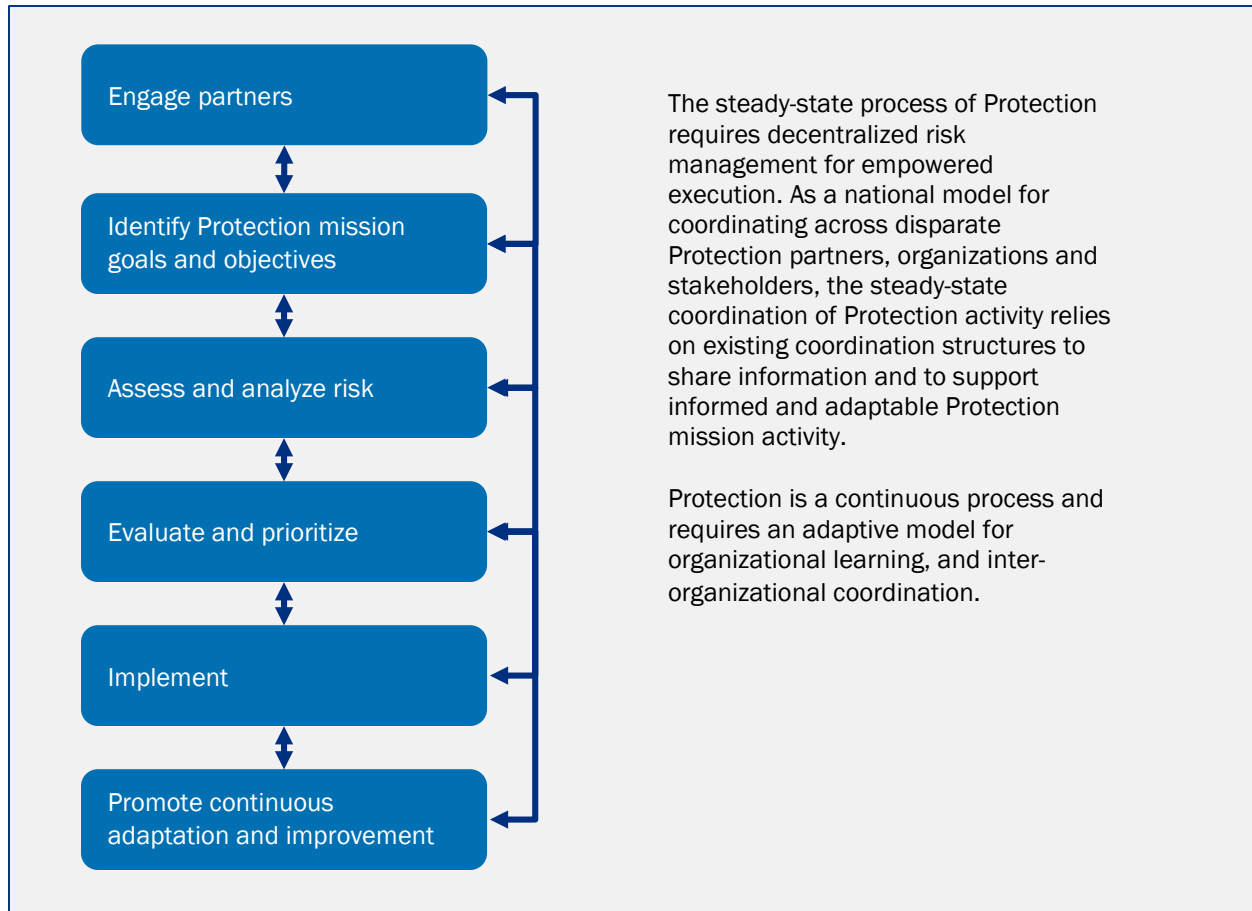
Engage partners

Identify Protection mission goals and objectives

Assess and analyze risk

Evaluate and prioritize

Implement

Promote continuous adaptation and improvement

The steady-state process of Protection requires decentralized risk management for empowered execution. As a national model for coordinating across disparate Protection partners, organizations and stakeholders, the steady-state coordination of Protection activity relies on existing coordination structures to share information and to support informed and adaptable Protection mission activity.

Protection is a continuous process and requires an adaptive model for organizational learning, and inter-organizational coordination.